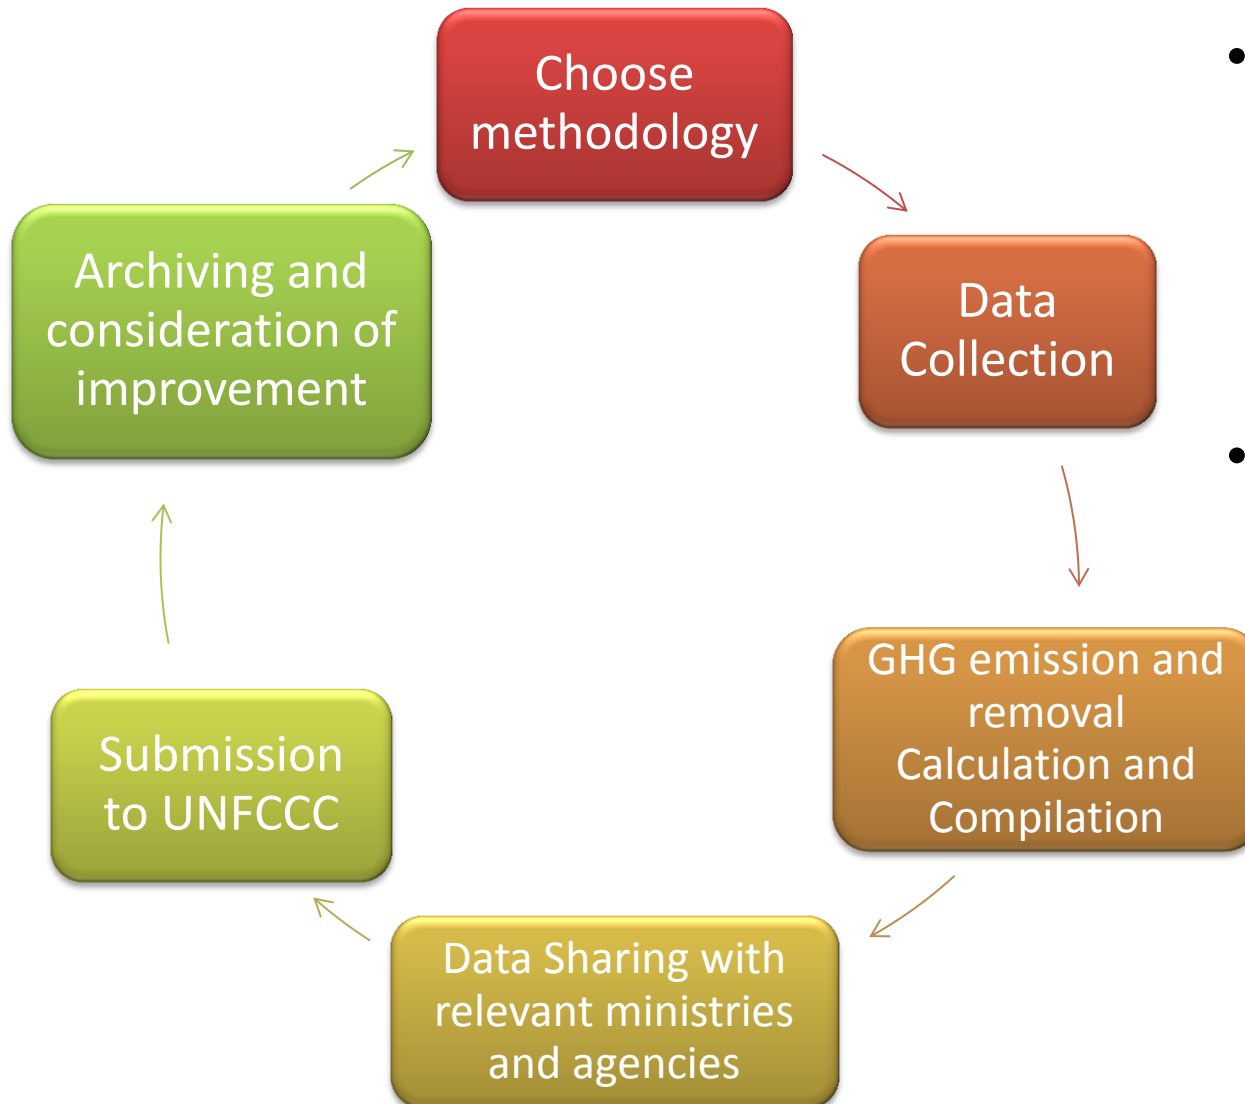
Choose methodology

Data Collection

GHG emission and removal Calculation and Compilation

Data Sharing with relevant ministries and agencies

Submission to UNFCCC

Archiving and consideration of improvement